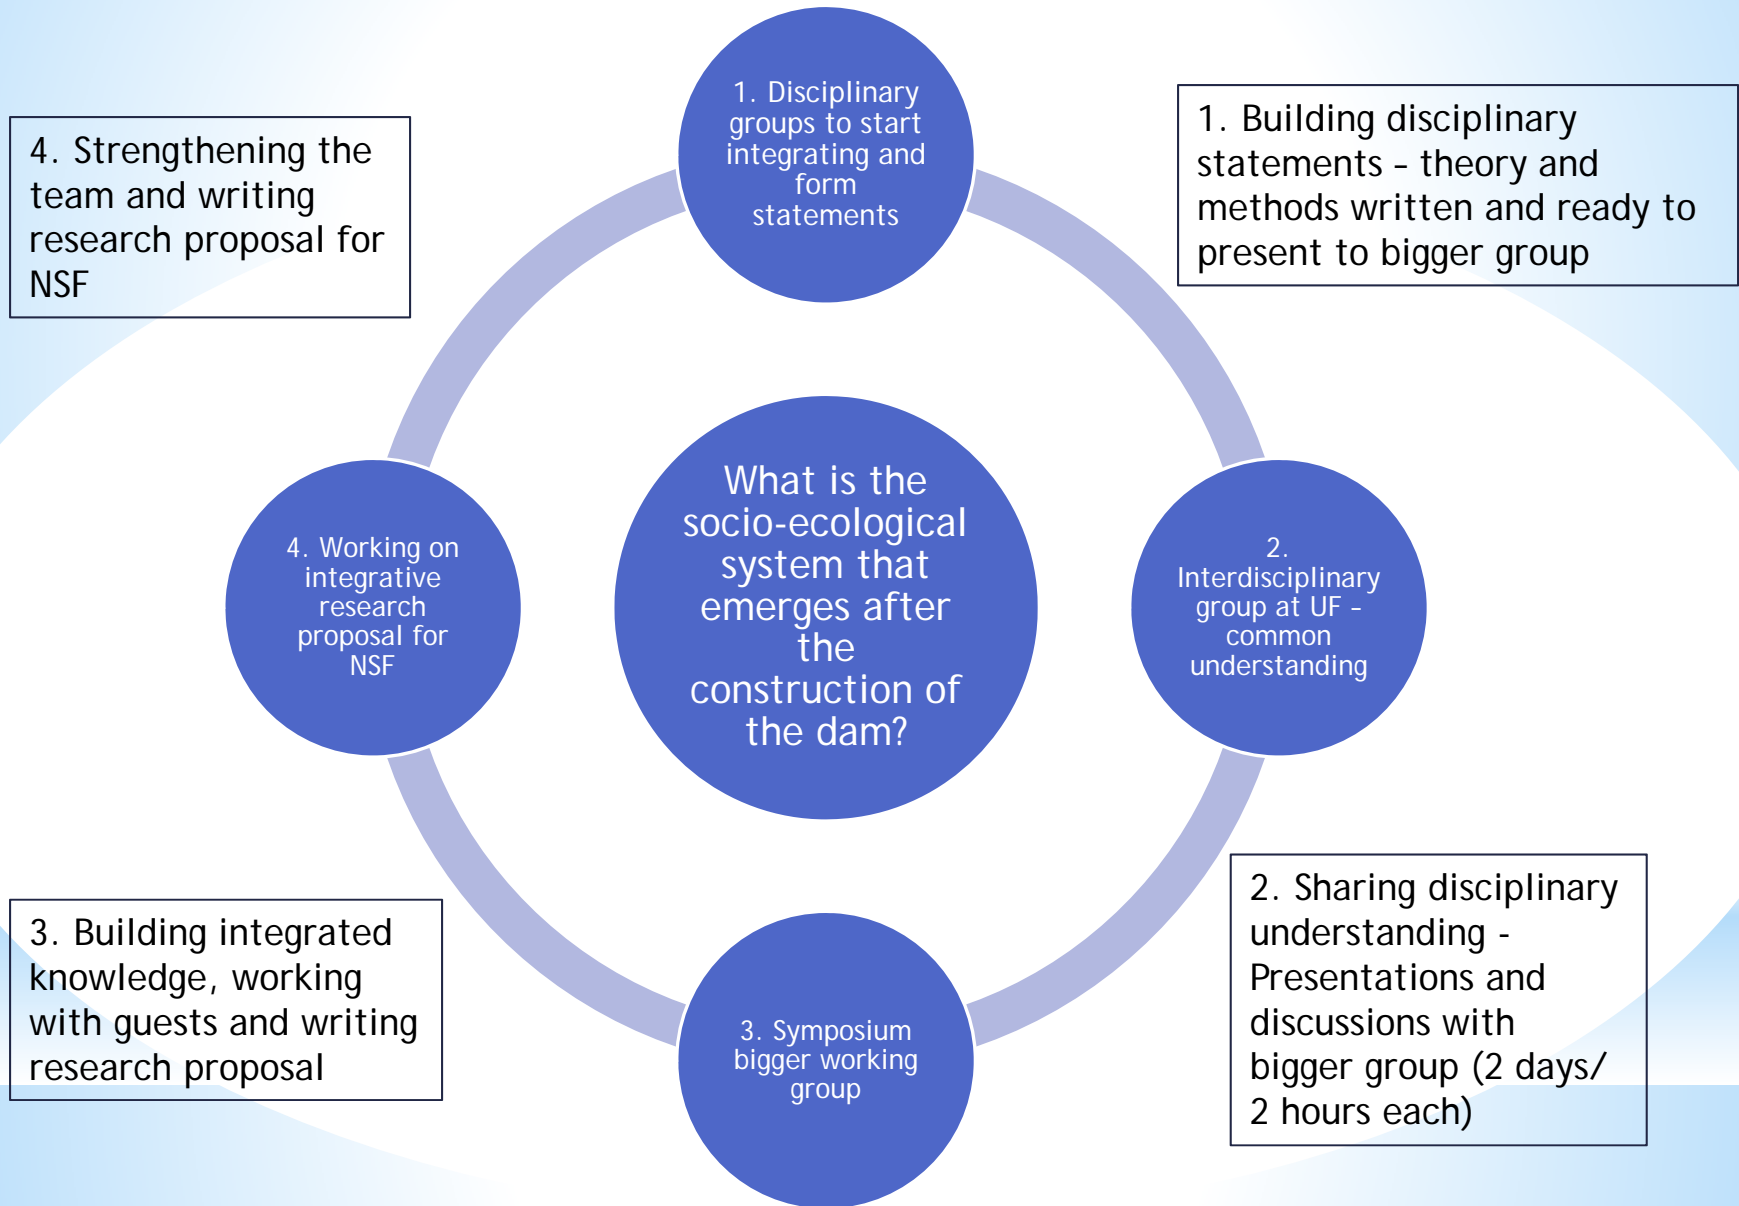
4. Strengthening the team and writing research proposal for NSF

1. Disciplinary groups to start integrating and form statements

1. Building disciplinary statements – theory and methods written and ready to present to bigger group

What is the socio-ecological system that emerges after the construction of the dam?

4. Working on integrative research proposal for NSF

2. Interdisciplinary group at UF – common understanding

3. Building integrated knowledge, working with guests and writing research proposal

3. Symposium bigger working group

2. Sharing disciplinary understanding - Presentations and discussions with bigger group (2 days/ 2 hours each)